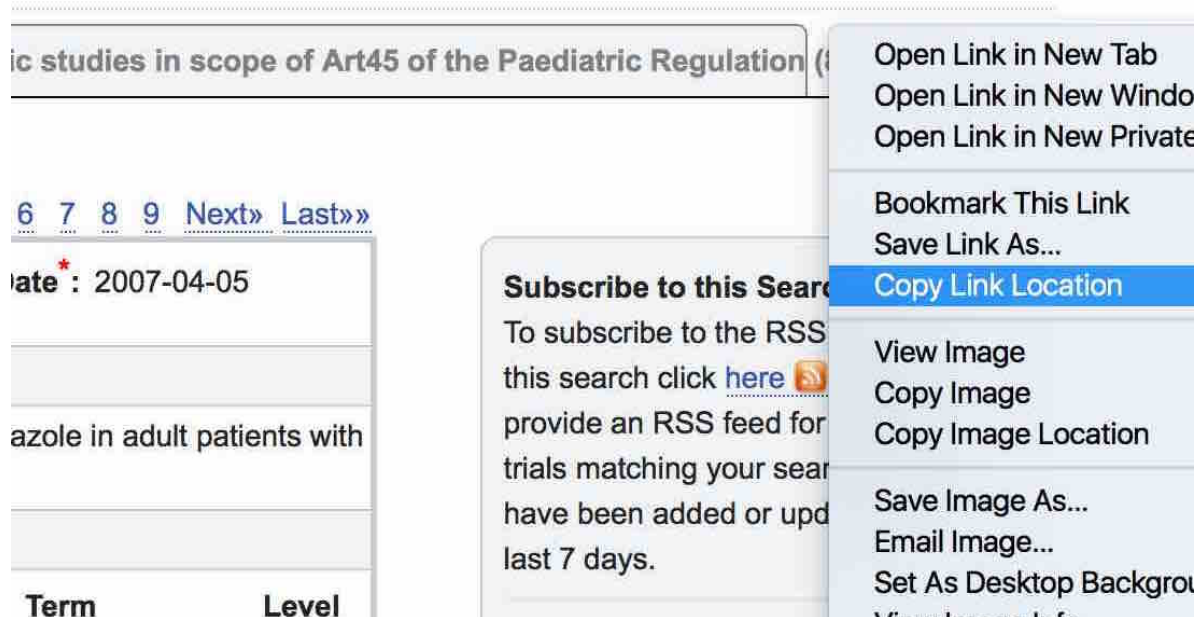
ic studies in scope of Art45 of the Paediatric Regulation (

6 7 8 9 Next» Last»»

Date*: 2007-04-05

azole in adult patients with

Term Level

Subscribe to this Searc
To subscribe to the RSS this search click here provide an RSS feed for trials matching your sear have been added or upd last 7 days.

Open Link in New Tab
Open Link in New Windo
Open Link in New Private
Bookmark This Link
Save Link As...
Copy Link Location
View Image
Copy Image
Copy Image Location
Save Image As...
Email Image...
Set As Desktop Backgrou
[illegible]